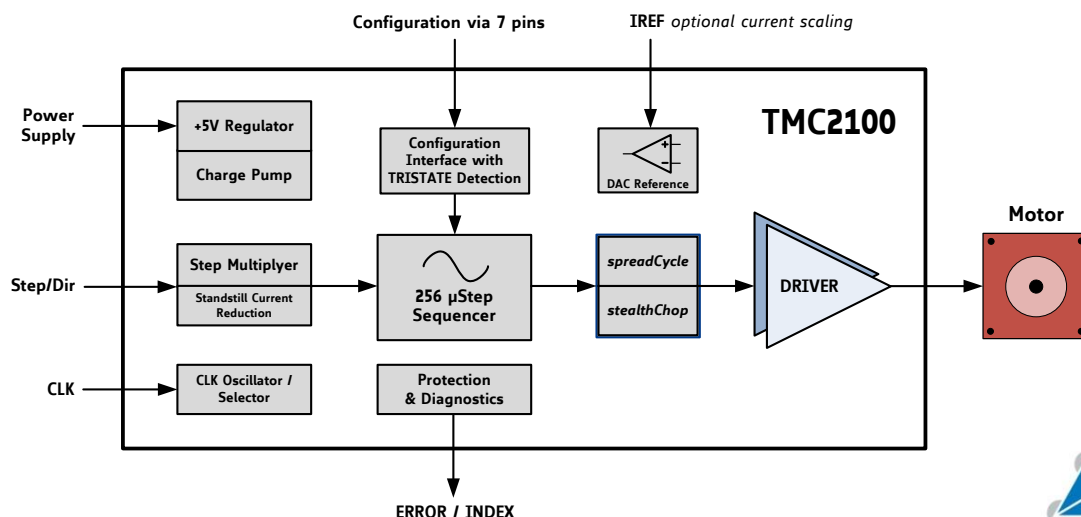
Configuration via 7 pins

IREF *optional current scaling*

TMC2100

Power Supply

+5V Regulator

Charge Pump

Configuration Interface with TRISTATE Detection

+

−

DAC Reference

Motor

Step/Dir

Step Multiplyer

Standstill Current Reduction

256 µStep Sequencer

*spreadCycle*

*stealthChop*

DRIVER

CLK

CLK Oscillator / Selector

Protection & Diagnostics

ERROR / INDEX